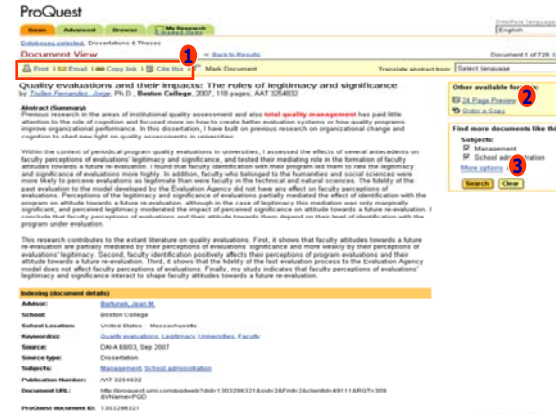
ProQuest

Interface language:
English

Basic | Advanced | Browse | My Research

Databases selected: Dissertations & Theses

Document View

« Back to Results

Document 1 of 729

1

Print | Email | Copy link | Cite this | Mark Document

Translate abstract from: Select language

Quality evaluations and their impacts: The roles of legitimacy and significance
by Trullen Fernandez, Jorge, Ph.D., Boston College, 2007, 118 pages; AAT 3254832

Abstract (Summary)
Previous research in the areas of institutional quality assessment and also total quality management has paid little attention to the role of cognition and focused more on how to create better evaluation systems or how quality programs improve organizational performance. In this dissertation, I have built on previous research on organizational change and cognition to shed new light on quality assessments in universities.

Within the context of periodical program quality evaluations in universities, I assessed the effects of several antecedents on faculty perceptions of evaluations' legitimacy and significance, and tested their mediating role in the formation of faculty attitudes towards a future re-evaluation. I found that faculty identification with their program led them to rate the legitimacy and significance of evaluations more highly. In addition, faculty who belonged to the humanities and social sciences were more likely to perceive evaluations as legitimate than were faculty in the technical and natural sciences. The fidelity of the past evaluation to the model developed by the Evaluation Agency did not have any effect on faculty perceptions of evaluations. Perceptions of the legitimacy and significance of evaluations partially mediated the effect of identification with the program on attitude towards a future re-evaluation, although in the case of legitimacy this mediation was only marginally significant, and perceived legitimacy moderated the impact of perceived significance on attitude towards a future re-evaluation. I conclude that faculty perceptions of evaluations and their attitude towards them depend on their level of identification with the program under evaluation.

This research contributes to the extant literature on quality evaluations. First, it shows that faculty attitudes towards a future re-evaluation are partially mediated by their perceptions of evaluations' significance and more weakly by their perceptions of evaluations' legitimacy. Second, faculty identification positively affects their perceptions of program evaluations and their attitude towards a future re-evaluation. Third, it shows that the fidelity of the last evaluation process to the Evaluation Agency model does not affect faculty perceptions of evaluations. Finally, my study indicates that faculty perceptions of evaluations' legitimacy and significance interact to shape faculty attitudes towards a future re-evaluation.

Indexing (document details)

| Advisor: | Bartunek, Jean M. |
|---|---|
| School: | Boston College |
| School Location: | United States -- Massachusetts |
| Keyword(s): | Quality evaluations, Legitimacy, Universities, Faculty |
| Source: | DAI-A 68/03, Sep 2007 |
| Source type: | Dissertation |
| Subjects: | Management, School administration |
| Publication Number: | AAT 3254832 |
| Document URL: | http://proquest.umi.com/pqdweb?did=1303286321&sid=2&Fmt=2&clientId=49111&RQT=309&VName=PQD |
| ProQuest document ID: | 1303286321 |

Other available formats:
2
24 Page Preview
Order a Copy

Find more documents like this:
Subjects:
Management
School administration
3
More options
Search | Clear